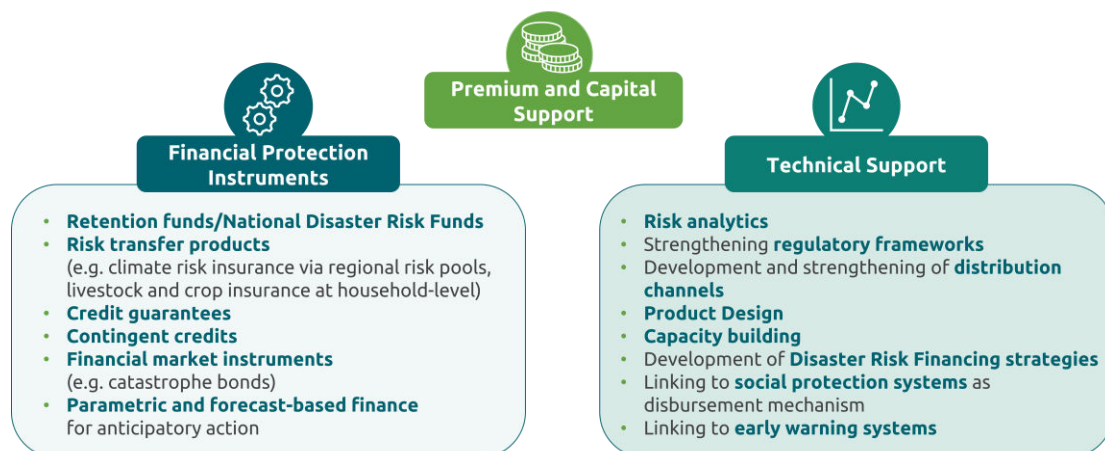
Premium and Capital Support

Financial Protection Instruments

- Retention funds/National Disaster Risk Funds
- Risk transfer products (e.g. climate risk insurance via regional risk pools, livestock and crop insurance at household-level)
- Credit guarantees
- Contingent credits
- Financial market instruments (e.g. catastrophe bonds)
- Parametric and forecast-based finance for anticipatory action

Technical Support

- Risk analytics
- Strengthening regulatory frameworks
- Development and strengthening of distribution channels
- Product Design
- Capacity building
- Development of Disaster Risk Financing strategies
- Linking to social protection systems as disbursement mechanism
- Linking to early warning systems